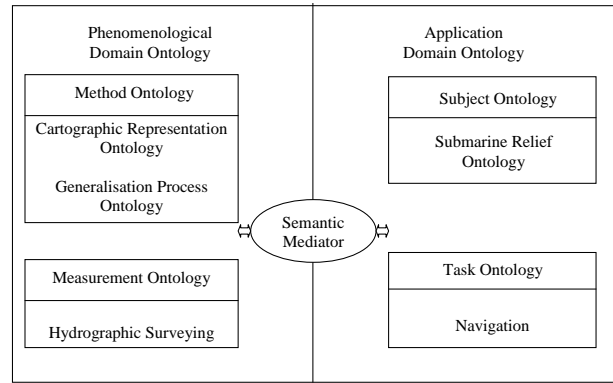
Phenomenological Domain Ontology

Method Ontology

Cartographic Representation Ontology

Generalisation Process Ontology

Measurement Ontology

Hydrographic Surveying

Semantic Mediator

Application Domain Ontology

Subject Ontology

Submarine Relief Ontology

Task Ontology

Navigation